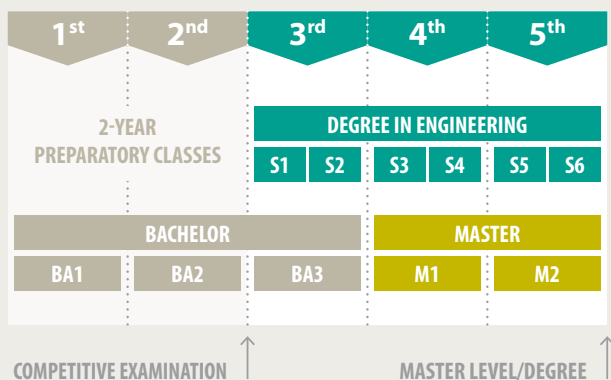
1st 2nd 3rd 4th 5th

2-YEAR PREPARATORY CLASSES

DEGREE IN ENGINEERING

| S1 | S2 | S3 | S4 | S5 | S6 |
|---|---|---|---|---|---|

BACHELOR

MASTER

| BA1 | BA2 | BA3 | M1 | M2 |
|---|---|---|---|---|

COMPETITIVE EXAMINATION

MASTER LEVEL/DEGREE